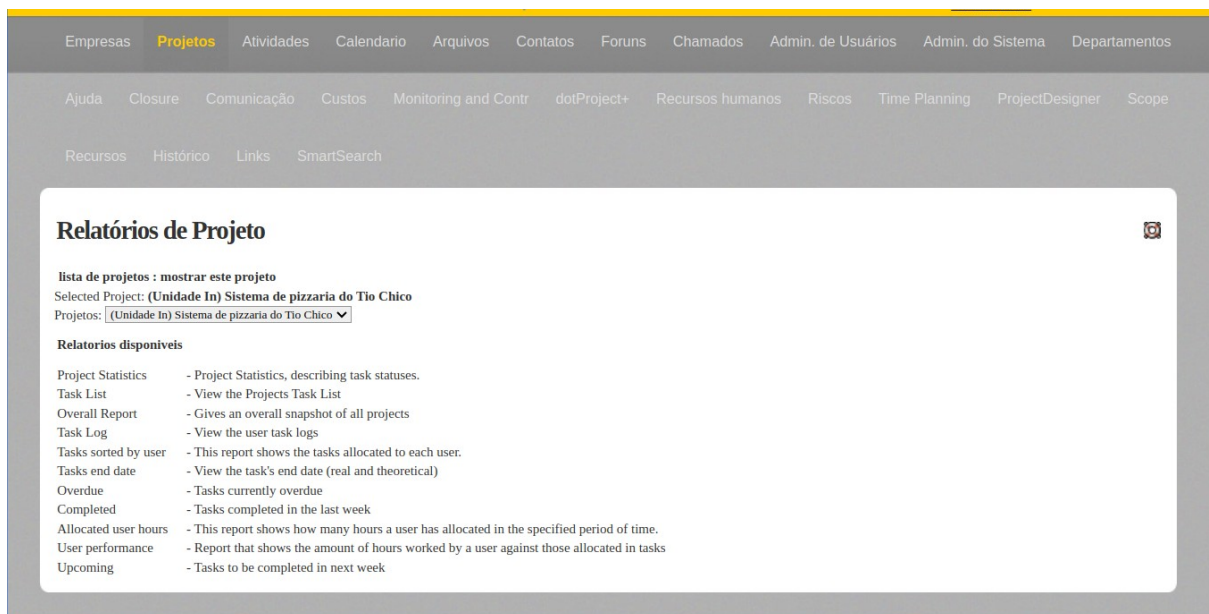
Empresas Projetos Atividades Calendario Arquivos Contatos Foruns Chamados Admin. de Usuários Admin. do Sistema Departamentos

Ajuda Closure Comunicação Custos Monitoring and Contr dotProject+ Recursos humanos Riscos Time Planning ProjectDesigner Scope

Recursos Histórico Links SmartSearch

Relatórios de Projeto

lista de projetos : mostrar este projeto
Selected Project: (Unidade In) Sistema de pizzaria do Tio Chico
Projetos: (Unidade In) Sistema de pizzaria do Tio Chico

Relatorios disponiveis

| | |
|---|---|
| Project Statistics | - Project Statistics, describing task statuses. |
| Task List | - View the Projects Task List |
| Overall Report | - Gives an overall snapshot of all projects |
| Task Log | - View the user task logs |
| Tasks sorted by user | - This report shows the tasks allocated to each user. |
| Tasks end date | - View the task's end date (real and theoretical) |
| Overdue | - Tasks currently overdue |
| Completed | - Tasks completed in the last week |
| Allocated user hours | - This report shows how many hours a user has allocated in the specified period of time. |
| User performance | - Report that shows the amount of hours worked by a user against those allocated in tasks |
| Upcoming | - Tasks to be completed in next week |